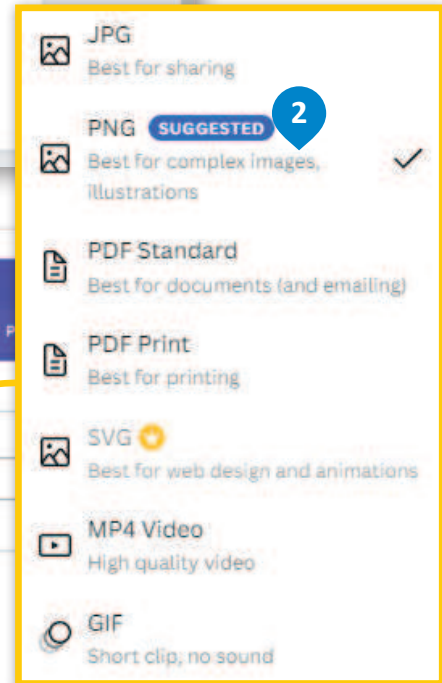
JPG
Best for sharing

PNG SUGGESTED 2
Best for complex images, illustrations

PDF Standard
Best for documents (and emailing)

PDF Print
Best for printing

SVG
Best for web design and animations

MP4 Video
High quality video

GIF
Short clip, no sound